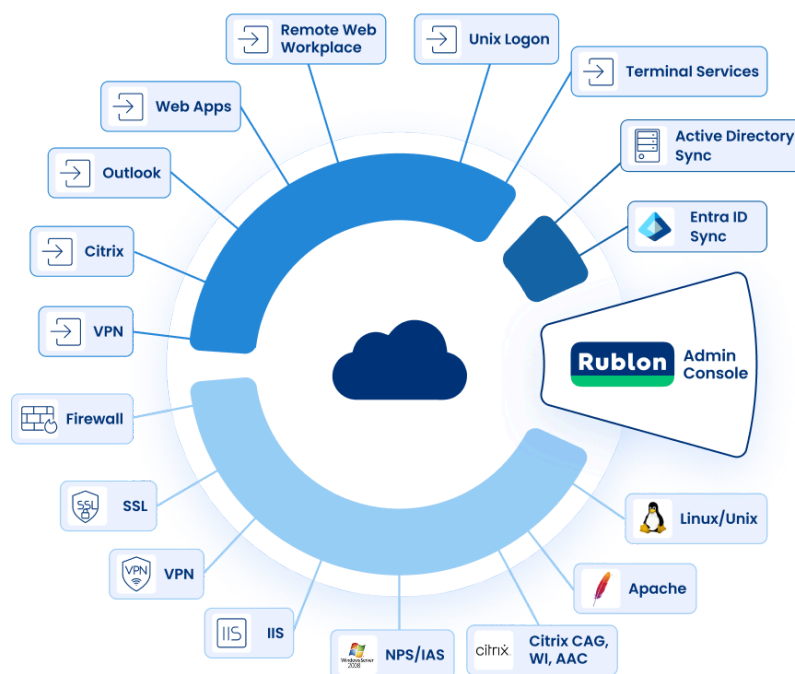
Remote Web Workplace

Unix Logon

Terminal Services

Web Apps

Active Directory Sync

Outlook

Entra ID Sync

Citrix

VPN

Rublon

Admin Console

Firewall

SSL

SSL

Linux/Unix

VPN

VPN

Apache

IIS

IIS

Windows Server 2008

NPS/IAS

citrix

Citrix CAG, WI, AAC